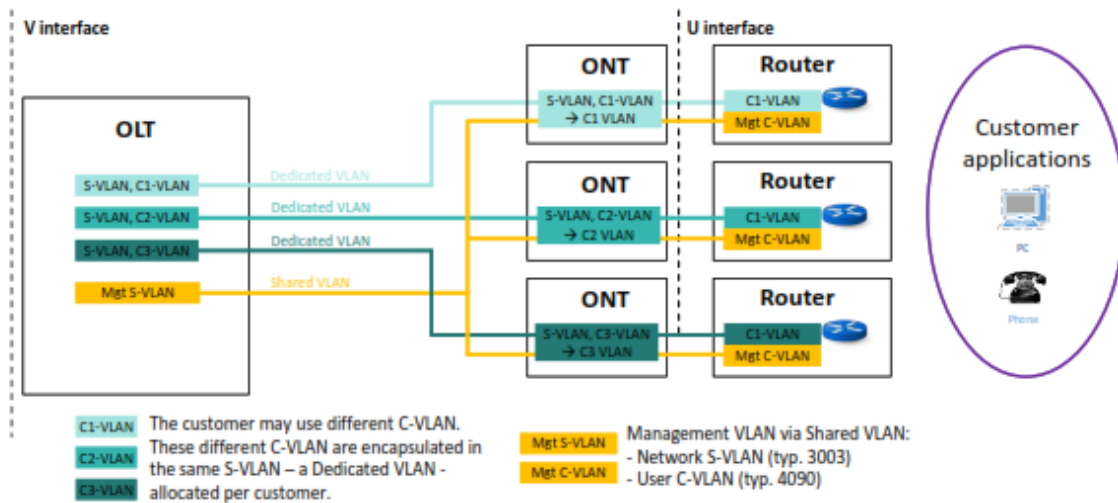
V interface

U interface

OLT

S-VLAN, C1-VLAN

S-VLAN, C2-VLAN

S-VLAN, C3-VLAN

Mgt S-VLAN

Dedicated VLAN

Dedicated VLAN

Dedicated VLAN

Shared VLAN

ONT

S-VLAN, C1-VLAN → C1 VLAN

ONT

S-VLAN, C2-VLAN → C2 VLAN

ONT

S-VLAN, C3-VLAN → C3 VLAN

Router

C1-VLAN

Mgt C-VLAN

Router

C1-VLAN

Mgt C-VLAN

Router

C1-VLAN

Mgt C-VLAN

Customer applications

PC

Phone

C1-VLAN

C2-VLAN

C3-VLAN

The customer may use different C-VLAN. These different C-VLAN are encapsulated in the same S-VLAN – a Dedicated VLAN - allocated per customer.

Mgt S-VLAN

Mgt C-VLAN

Management VLAN via Shared VLAN:
- Network S-VLAN (typ. 3003)
- User C-VLAN (typ. 4090)